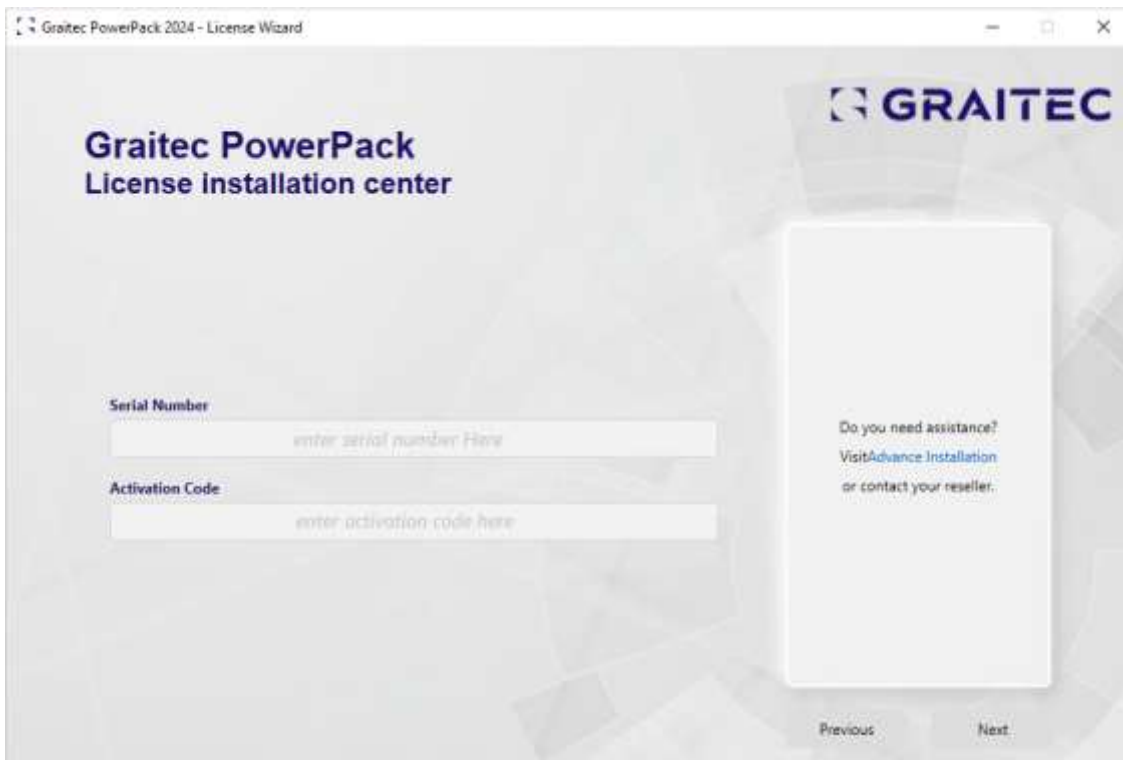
Graitec PowerPack 2024 - License Wizard

GRAITEC

Graitec PowerPack
License installation center

Serial Number

enter serial number Here

Activation Code

enter activation code here

Do you need assistance?
VisitAdvance Installation
or contact your reseller.

Previous

Next